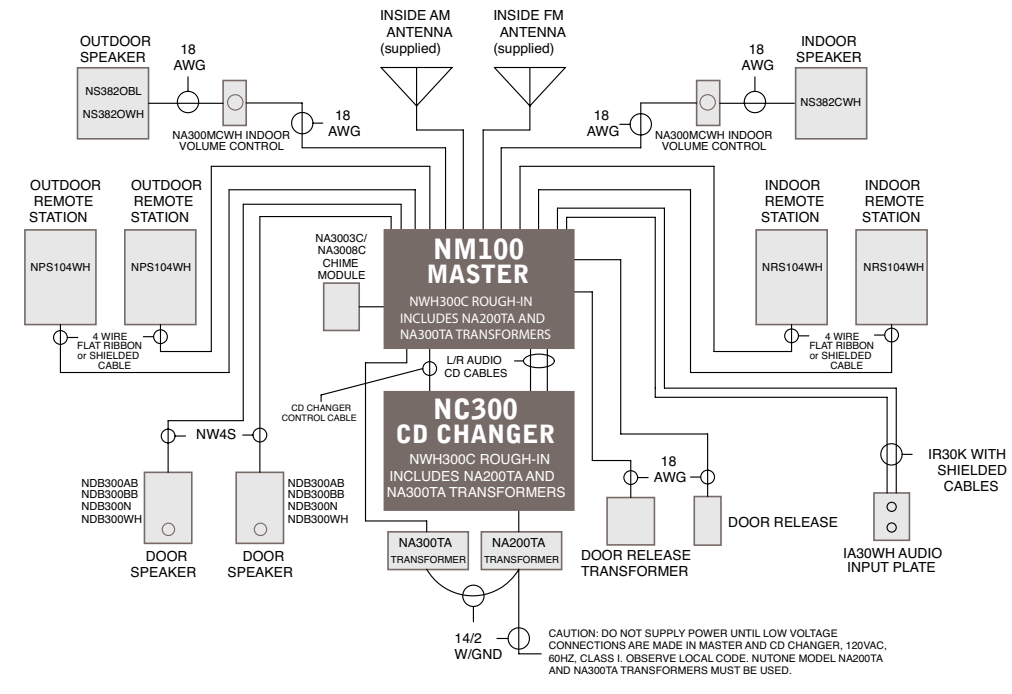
INSIDE AM ANTENNA (supplied)

INSIDE FM ANTENNA (supplied)

OUTDOOR SPEAKER

NS382OBL
NS382OWH

18 AWG

18 AWG

NA300MCWH INDOOR VOLUME CONTROL

INDOOR SPEAKER

NS382CWH

18 AWG

18 AWG

NA300MCWH INDOOR VOLUME CONTROL

OUTDOOR REMOTE STATION

NPS104WH

OUTDOOR REMOTE STATION

NPS104WH

INDOOR REMOTE STATION

NRS104WH

INDOOR REMOTE STATION

NRS104WH

NA3003C/ NA3008C CHIME MODULE

NM100 MASTER

NWH300C ROUGH-IN INCLUDES NA200TA AND NA300TA TRANSFORMERS

4 WIRE FLAT RIBBON or SHIELDED CABLE

4 WIRE FLAT RIBBON or SHIELDED CABLE

L/R AUDIO CD CABLES

CD CHANGER CONTROL CABLE

NC300 CD CHANGER

NWH300C ROUGH-IN INCLUDES NA200TA AND NA300TA TRANSFORMERS

NW4S

NDB300AB
NDB300BB
NDB300N
NDB300WH

NDB300AB
NDB300BB
NDB300N
NDB300WH

DOOR SPEAKER

DOOR SPEAKER

18 AWG

DOOR RELEASE

DOOR RELEASE TRANSFORMER

IR30K WITH SHIELDED CABLES

IA30WH AUDIO INPUT PLATE

NA300TA TRANSFORMER

NA200TA TRANSFORMER

14/2 W/GND

CAUTION: DO NOT SUPPLY POWER UNTIL LOW VOLTAGE CONNECTIONS ARE MADE IN MASTER AND CD CHANGER, 120VAC, 60HZ, CLASS I. OBSERVE LOCAL CODE. NUTONE MODEL NA200TA AND NA300TA TRANSFORMERS MUST BE USED.